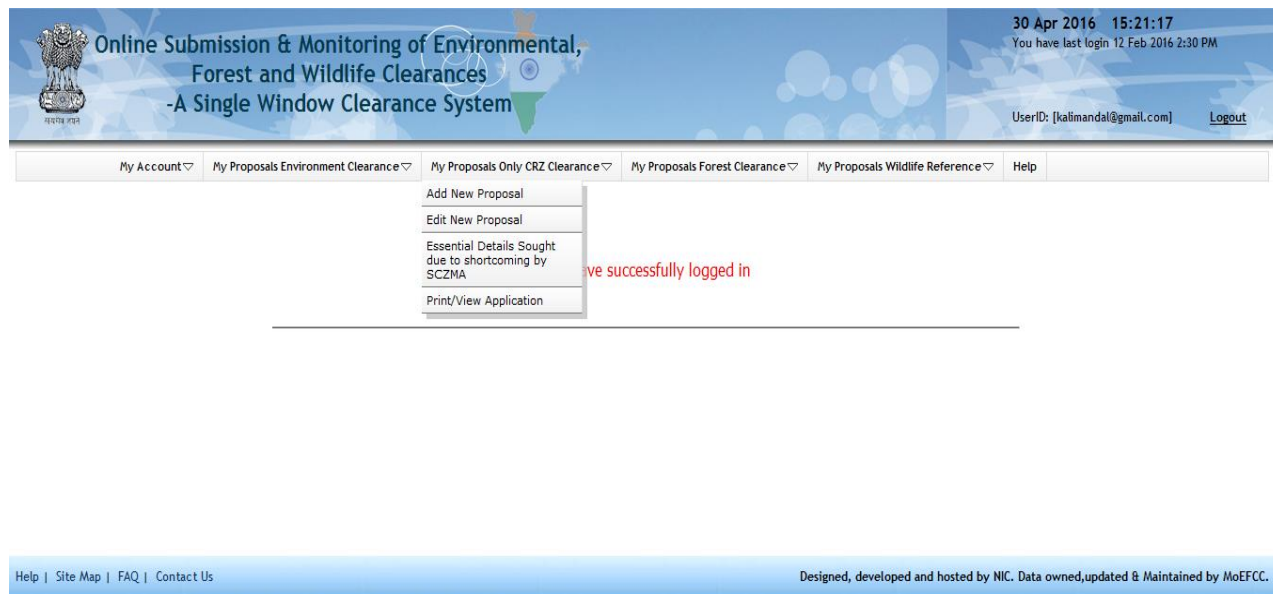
सत्यमेव जयते

Online Submission & Monitoring of Environmental, Forest and Wildlife Clearances -A Single Window Clearance System

30 Apr 2016 15:21:17
You have last login 12 Feb 2016 2:30 PM

UserID: [kalimandal@gmail.com] Logout

My Account ▽ My Proposals Environment Clearance ▽ My Proposals Only CRZ Clearance ▽ My Proposals Forest Clearance ▽ My Proposals Wildlife Reference ▽ Help

Add New Proposal
Edit New Proposal
Essential Details Sought due to shortcoming by SCZMA
Print/View Application

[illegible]ve successfully logged in

Help | Site Map | FAQ | Contact Us

Designed, developed and hosted by NIC. Data owned,updated & Maintained by MoEFCC.